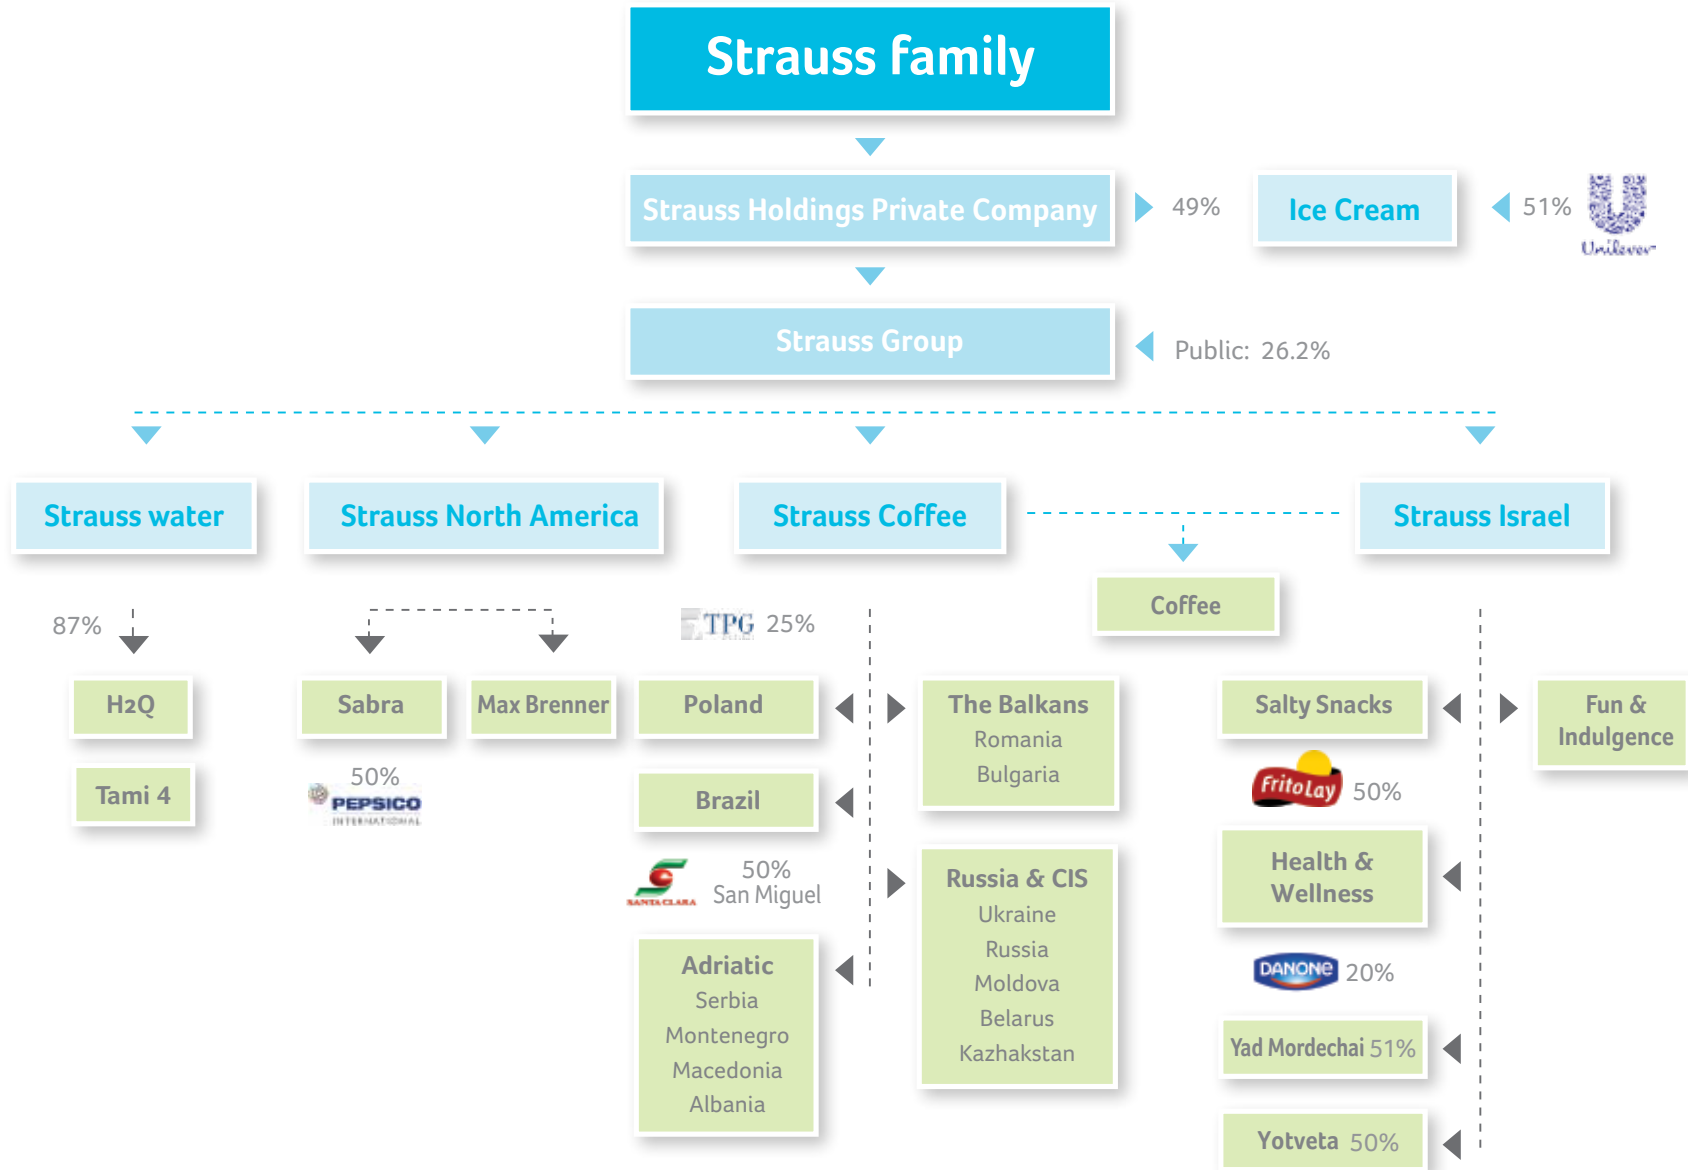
Strauss family

Strauss Holdings Private Company

49%

Ice Cream

51%

Unilever

Strauss Group

Public: 26.2%

Strauss water

Strauss North America

Strauss Coffee

Strauss Israel

Coffee

87%

H2Q

Tami 4

Sabra

Max Brenner

50%

PEPSICO INTERNATIONAL

TPG 25%

Poland

Brazil

SANTA CLARA

50%
San Miguel

Adriatic
Serbia
Montenegro
Macedonia
Albania

The Balkans
Romania
Bulgaria

Russia & CIS
Ukraine
Russia
Moldova
Belarus
Kazhakstan

Salty Snacks

FritoLay 50%

Health & Wellness

DANONE 20%

Yad Mordechai 51%

Yotveta 50%

Fun & Indulgence